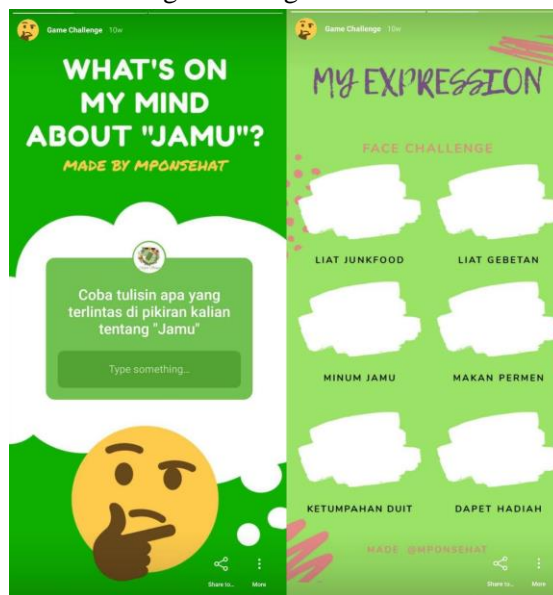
Game Challenge 10w

WHAT'S ON MY MIND ABOUT "JAMU"?

MADE BY MPONSEHAT

Coba tulisin apa yang terlintas di pikiran kalian tentang "Jamu"

Type something...

Share to... More

Game Challenge 10w

MY EXPRESSION

FACE CHALLENGE

LIAT JUNKFOOD

LIAT GEBETAN

MINUM JAMU

MAKAN PERMEN

KETUMPAHAN DUIT

DAPET HADIAH

MADE @MPONSEHAT

Share to... More